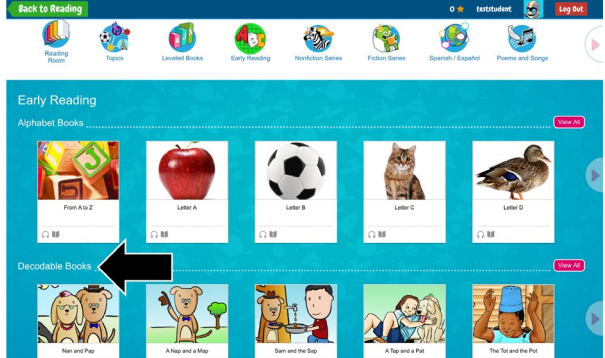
Back to Reading

0

teststudent

Log Out

Reading Room

Topics

Leveled Books

Early Reading

Nonfiction Series

Fiction Series

Spanish / Español

Poems and Songs

Early Reading

Alphabet Books

View All

From A to Z

Letter A

Letter B

Letter C

Letter D

Decodable Books

View All

Nan and Pap

A Nap and a Map

Sam and the Sap

A Tap and a Pat

The Tot and the Pot